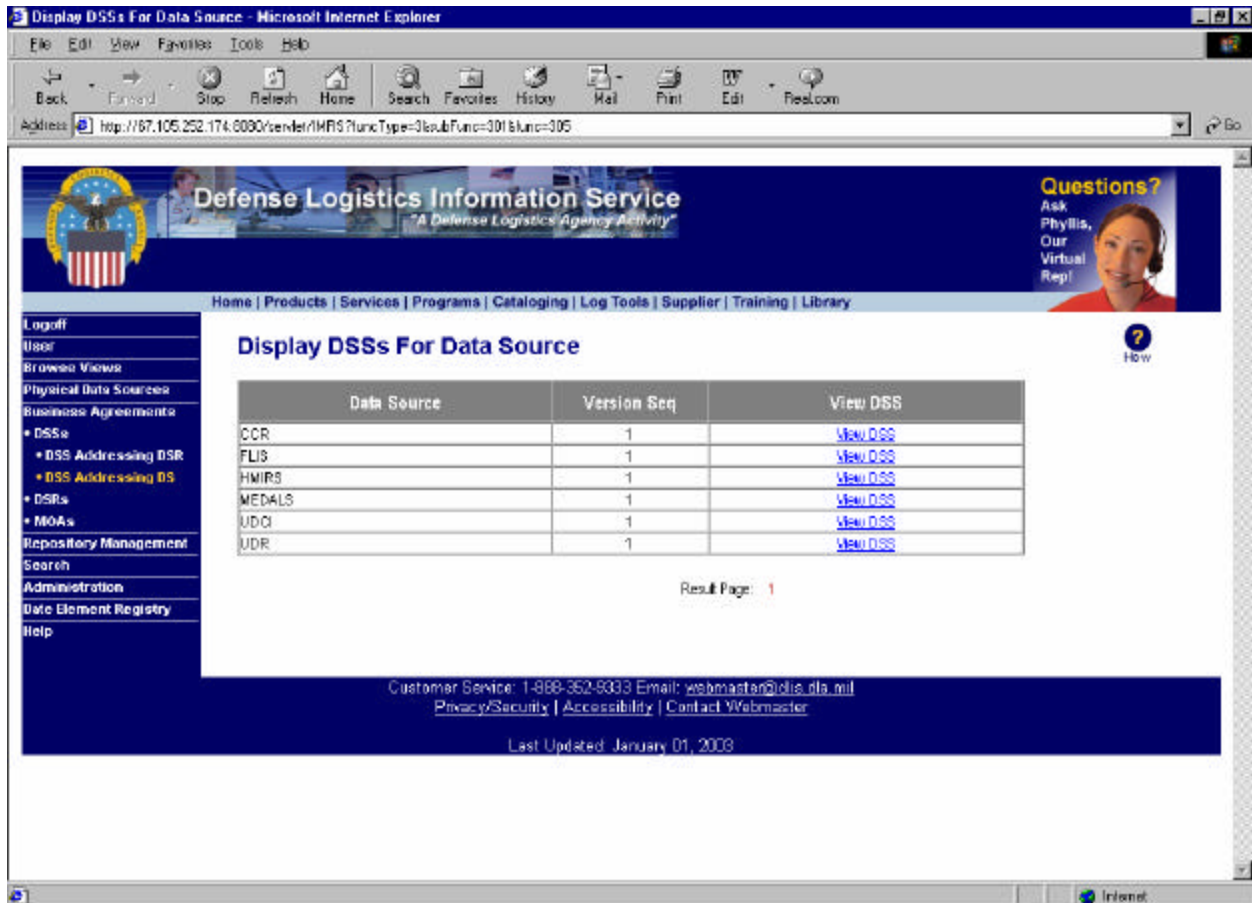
Display DSSs For Data Source - Microsoft Internet Explorer

File Edit View Favorites Tools Help

Back Forward Stop Refresh Home Search Favorites History Mail Print Edit Real.com

Address http://67.105.252.174:8080/servlet/IMRS?funcType=3&subFunc=301&func=305

Go

Defense Logistics Information Service
"A Defense Logistics Agency Activity"

Questions? Ask Phyllis, Our Virtual Rep!

Home | Products | Services | Programs | Cataloging | Log Tools | Supplier | Training | Library

Logoff
User
Browse Views
Physical Data Sources
Business Agreements
• DSSs
• DSS Addressing DSR
• DSS Addressing DS
• DSRs
• MOAs
Repository Management
Search
Administration
Data Element Registry
Help

Display DSSs For Data Source

How

| Data Source | Version Seq | View DSS |
|---|---|---|
| CCR | 1 | View DSS |
| FLIS | 1 | View DSS |
| HMIRS | 1 | View DSS |
| MEDALS | 1 | View DSS |
| UDCI | 1 | View DSS |
| UDR | 1 | View DSS |

Result Page: 1

Customer Service: 1-888-352-9333 Email: webmaster@dlis.dla.mil
Privacy/Security | Accessibility | Contact Webmaster

Last Updated: January 01, 2003

Internet